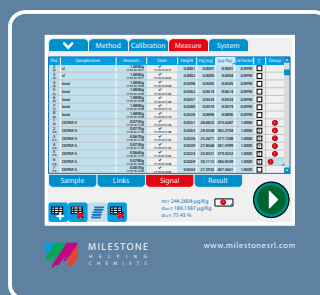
Method Calibration Measure System

| Pos | Samplename | Amount | State | Height | Hg (ng) | Hg (ng/g) | AbsFactor | Group |
|---|---|---|---|---|---|---|---|---|
| 1 | af | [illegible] | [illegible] | 0.0001 | 0.0000 | 0.0000 | 0.9990 | |
| 2 | af | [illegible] | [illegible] | 0.0001 | 0.0000 | 0.0000 | 0.9990 | |
| 3 | boat | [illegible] | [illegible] | 0.0298 | 0.0000 | 0.0000 | 0.9990 | |
| 4 | boat | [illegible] | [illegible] | 0.0352 | 0.0419 | 0.0419 | 0.9990 | |
| 5 | boat | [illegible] | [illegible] | 0.0257 | 0.0034 | 0.0034 | 0.9990 | |
| 6 | boat | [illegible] | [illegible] | 0.0280 | 0.0078 | 0.0078 | 0.9990 | |
| 7 | boat | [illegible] | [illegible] | 0.0326 | 0.0096 | 0.0096 | 0.9990 | |
| 8 | DORM-4 | 0.0750g | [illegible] | 0.2211 | 28.0824 | 374.4318 | 1.0000 | |
| 9 | DORM-4 | 0.0710g | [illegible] | 0.2063 | 25.9588 | 362.2766 | 1.0000 | |
| 10 | DORM-4 | 0.0706g | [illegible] | 0.2026 | 25.2677 | 357.9019 | 1.0000 | |
| 11 | DORM-4 | 0.0750g | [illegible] | 0.2089 | 27.8048 | 361.0995 | 1.0000 | |
| 12 | DORM-4 | 0.0752g | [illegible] | 0.2024 | 25.8420 | 343.6436 | 1.0000 | |
| 13 | DORM-4 | 0.0760g | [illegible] | 0.2029 | 26.1713 | 356.0699 | 1.0000 | |
| 14 | DORM-4 | 0.0730g | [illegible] | 0.2050 | 27.2855 | 357.5661 | 1.0000 | |

Sample Links Signal Result

m= 244.2604 µg/Kg
$\sigma_{n-1}$= 189.1367 µg/Kg
$\sigma_{n-1}$= 77.43 %

MILESTONE
HELPING CHEMISTS
www.milestonesrl.com